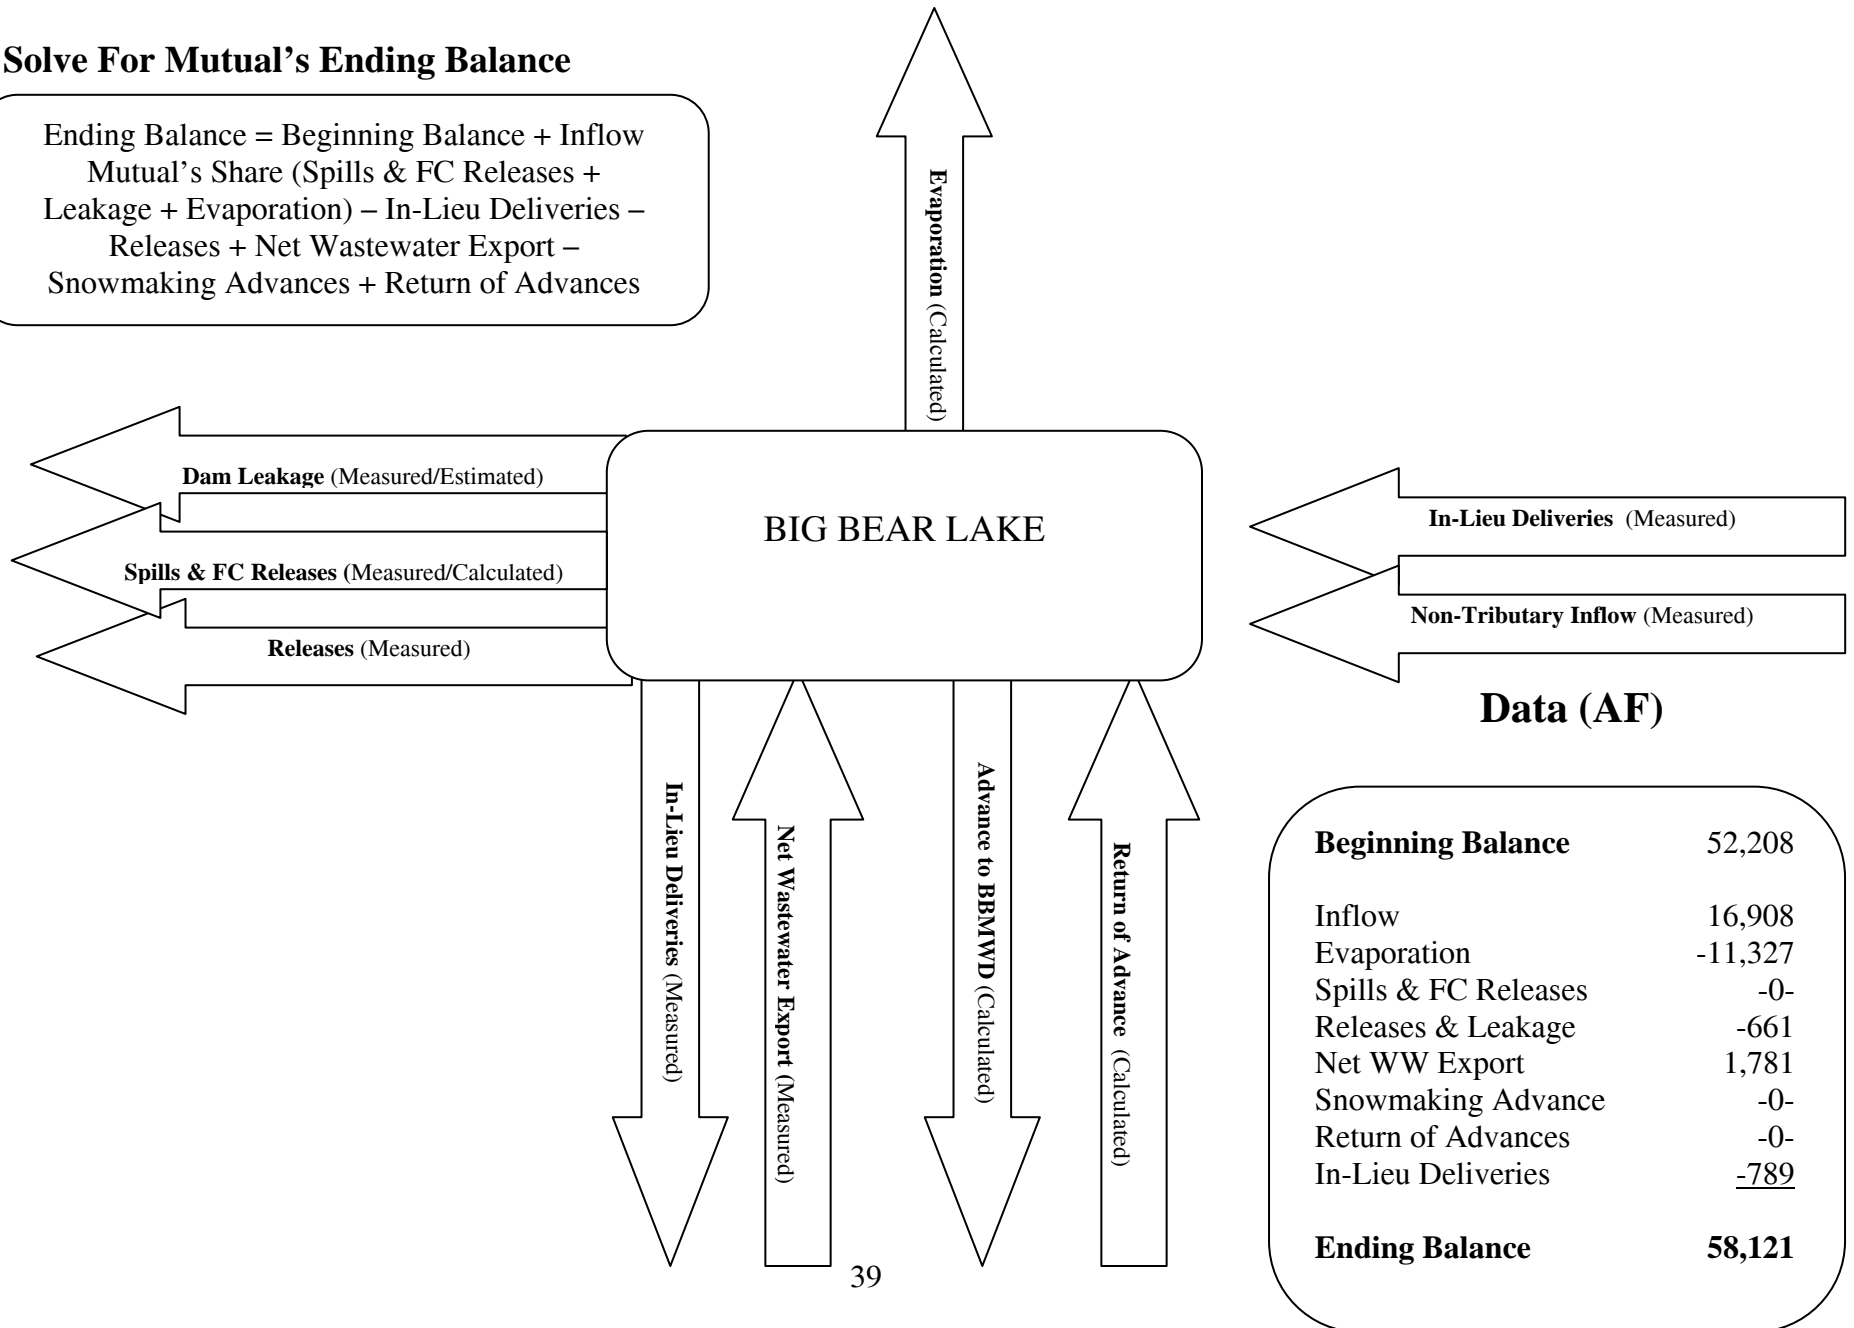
**Solve For Mutual's Ending Balance**

Ending Balance = Beginning Balance + Inflow Mutual's Share (Spills & FC Releases + Leakage + Evaporation) – In-Lieu Deliveries – Releases + Net Wastewater Export – Snowmaking Advances + Return of Advances

**Evaporation** (Calculated)

**Dam Leakage** (Measured/Estimated)

**Spills & FC Releases (**Measured/Calculated)

**Releases** (Measured)

BIG BEAR LAKE

**In-Lieu Deliveries** (Measured)

**Non-Tributary Inflow** (Measured)

**Data (AF)**

**In-Lieu Deliveries** (Measured)

**Net Wastewater Export** (Measured)

**Advance to BBMWD** (Calculated)

**Return of Advance** (Calculated)

| | |
|---|---|
| **Beginning Balance** | 52,208 |
| Inflow | 16,908 |
| Evaporation | -11,327 |
| Spills & FC Releases | -0- |
| Releases & Leakage | -661 |
| Net WW Export | 1,781 |
| Snowmaking Advance | -0- |
| Return of Advances | -0- |
| In-Lieu Deliveries | -789 |
| **Ending Balance** | **58,121** |

39